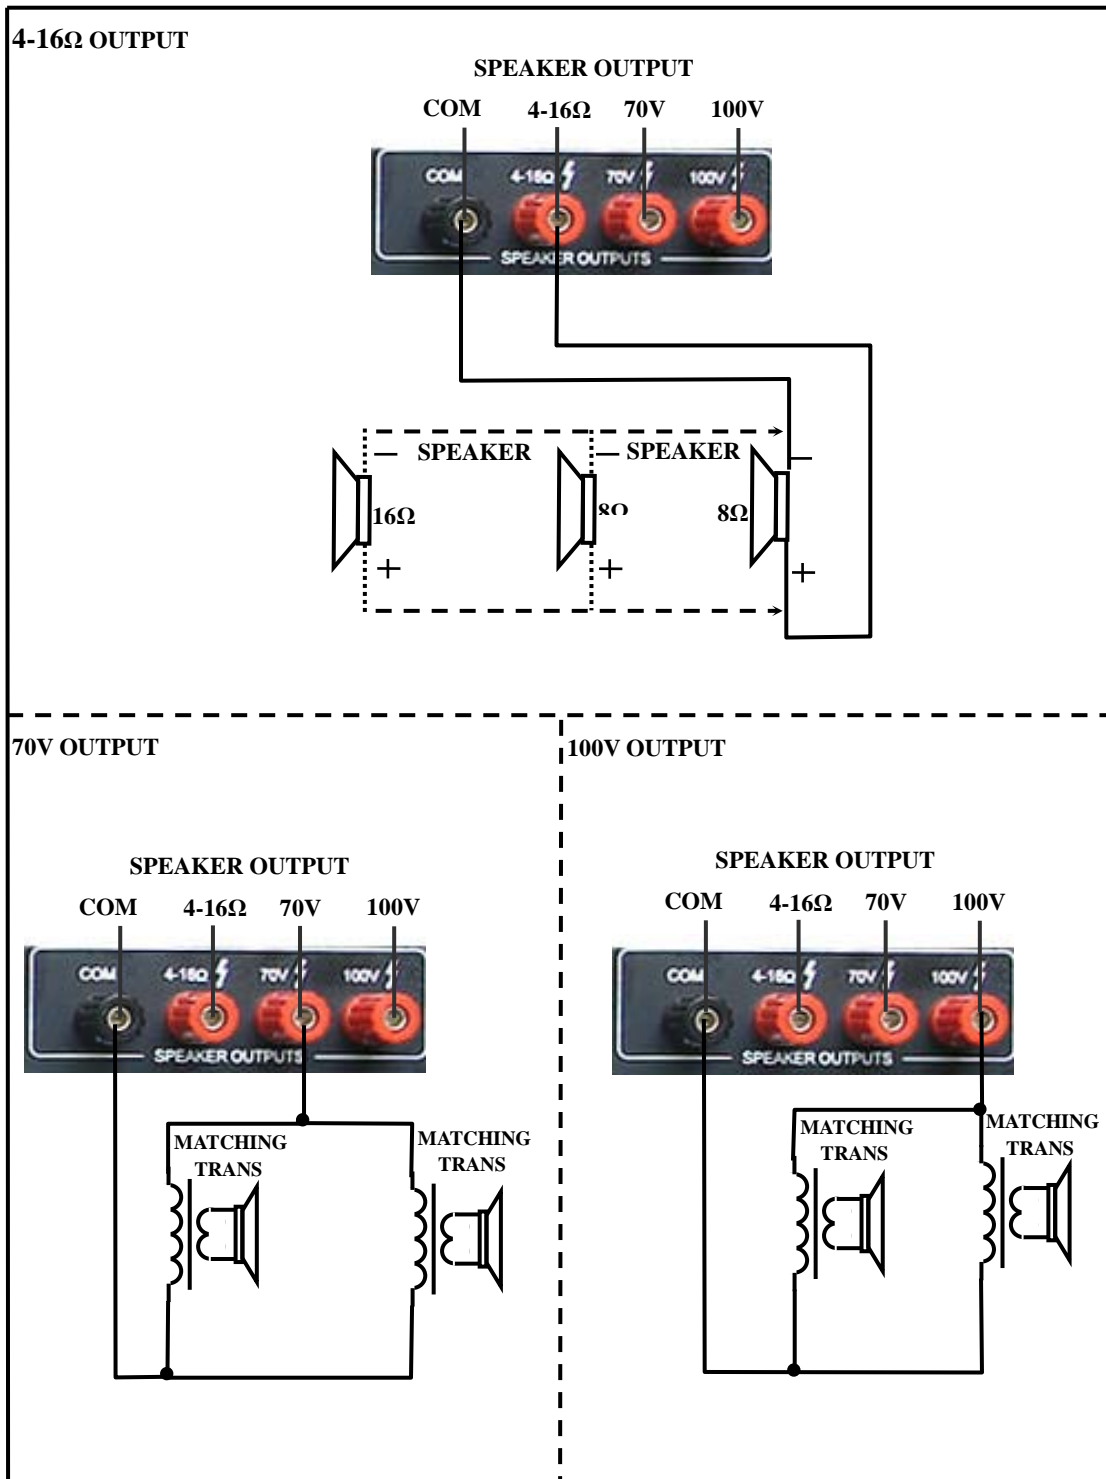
4-16Ω OUTPUT

SPEAKER OUTPUT

COM 4-16Ω 70V 100V

COM 4-16Ω 70V 100V

SPEAKER OUTPUTS

— SPEAKER — SPEAKER —

16Ω 8Ω 8Ω

+ + +

70V OUTPUT

SPEAKER OUTPUT

COM 4-16Ω 70V 100V

COM 4-16Ω 70V 100V

SPEAKER OUTPUTS

MATCHING TRANS

MATCHING TRANS

100V OUTPUT

SPEAKER OUTPUT

COM 4-16Ω 70V 100V

COM 4-16Ω 70V 100V

SPEAKER OUTPUTS

MATCHING TRANS

MATCHING TRANS